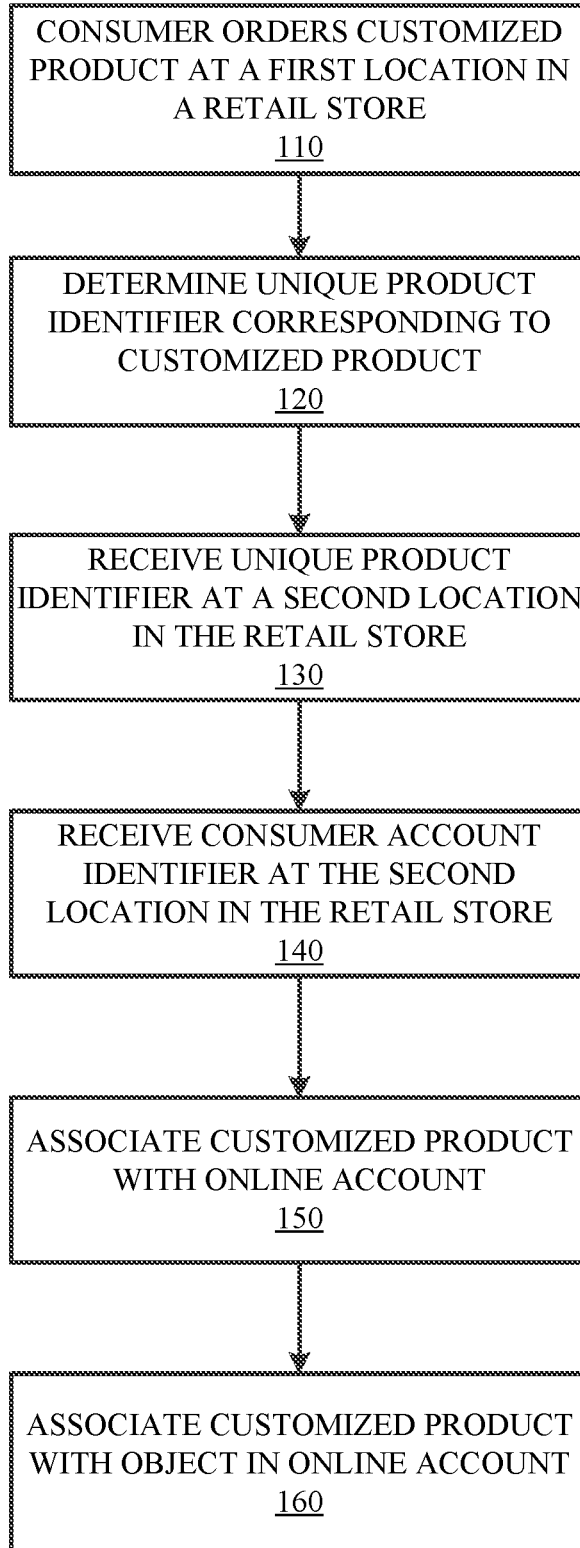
CONSUMER ORDERS CUSTOMIZED PRODUCT AT A FIRST LOCATION IN A RETAIL STORE
110

DETERMINE UNIQUE PRODUCT IDENTIFIER CORRESPONDING TO CUSTOMIZED PRODUCT
120

RECEIVE UNIQUE PRODUCT IDENTIFIER AT A SECOND LOCATION IN THE RETAIL STORE
130

RECEIVE CONSUMER ACCOUNT IDENTIFIER AT THE SECOND LOCATION IN THE RETAIL STORE
140

ASSOCIATE CUSTOMIZED PRODUCT WITH ONLINE ACCOUNT
150

ASSOCIATE CUSTOMIZED PRODUCT WITH OBJECT IN ONLINE ACCOUNT
160